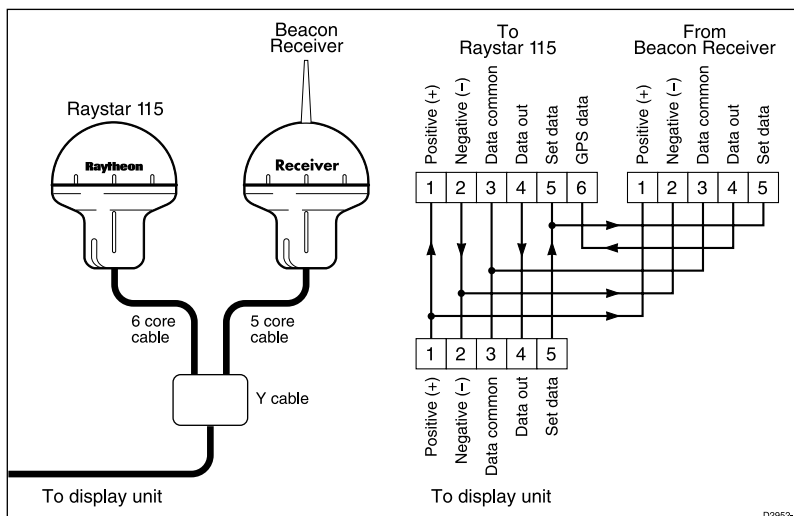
Beacon Receiver

Raystar 115

Raytheon

Receiver

6 core cable

5 core cable

Y cable

To display unit

To Raystar 115

Positive (+)
Negative (–)
Data common
Data out
Set data
GPS data

| 1 | 2 | 3 | 4 | 5 | 6 |
|---|---|---|---|---|---|

From Beacon Receiver

Positive (+)
Negative (–)
Data common
Data out
Set data

| 1 | 2 | 3 | 4 | 5 |
|---|---|---|---|---|

| 1 | 2 | 3 | 4 | 5 |
|---|---|---|---|---|

Positive (+)
Negative (–)
Data common
Data out
Set data

To display unit

D3952-